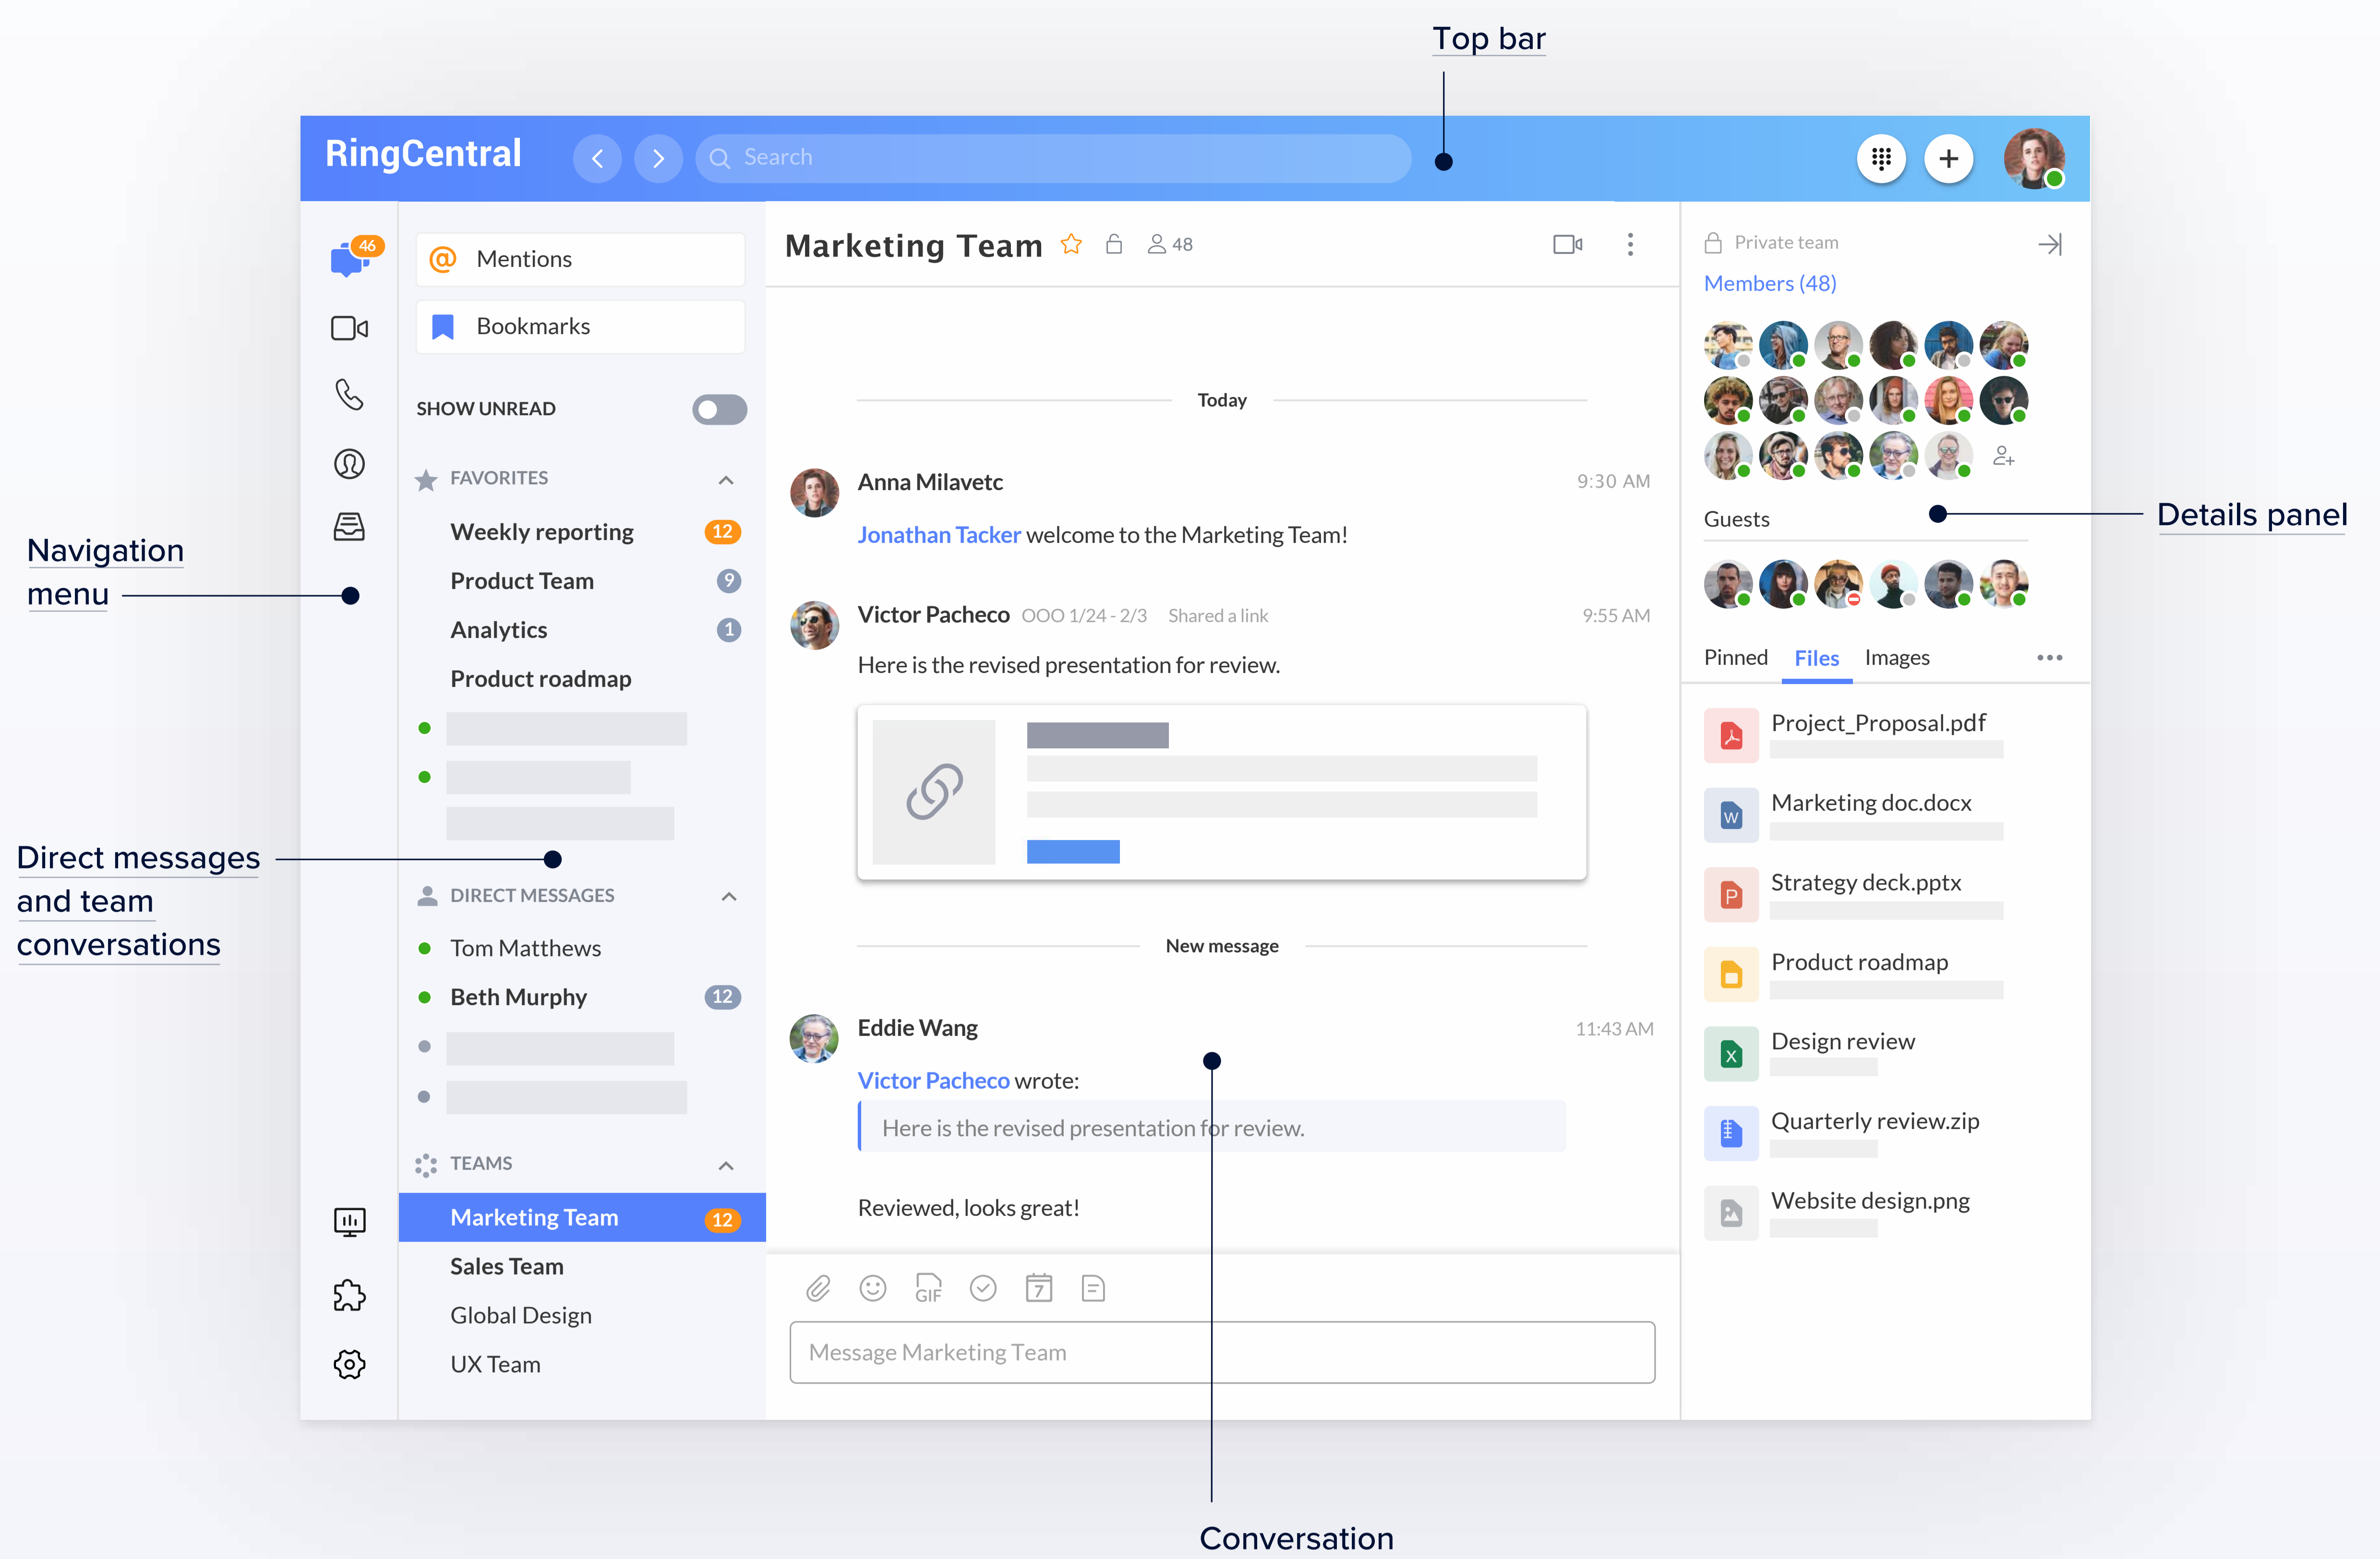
Top bar

RingCentral

Search

46

Mentions

Bookmarks

SHOW UNREAD

FAVORITES

Weekly reporting 12

Product Team 9

Analytics 1

Product roadmap

DIRECT MESSAGES

Tom Matthews

Beth Murphy 12

TEAMS

Marketing Team 12

Sales Team

Global Design

UX Team

Navigation menu

Direct messages and team conversations

Marketing Team 48

Today

Anna Milavetc 9:30 AM

Jonathan Tacker welcome to the Marketing Team!

Victor Pacheco OOO 1/24 - 2/3 Shared a link 9:55 AM

Here is the revised presentation for review.

New message

Eddie Wang 11:43 AM

Victor Pacheco wrote:

Here is the revised presentation for review.

Reviewed, looks great!

GIF 7

Message Marketing Team

Conversation

Private team

Members (48)

Guests

Details panel

Pinned Files Images

Project_Proposal.pdf

Marketing doc.docx

Strategy deck.pptx

Product roadmap

Design review

Quarterly review.zip

Website design.png